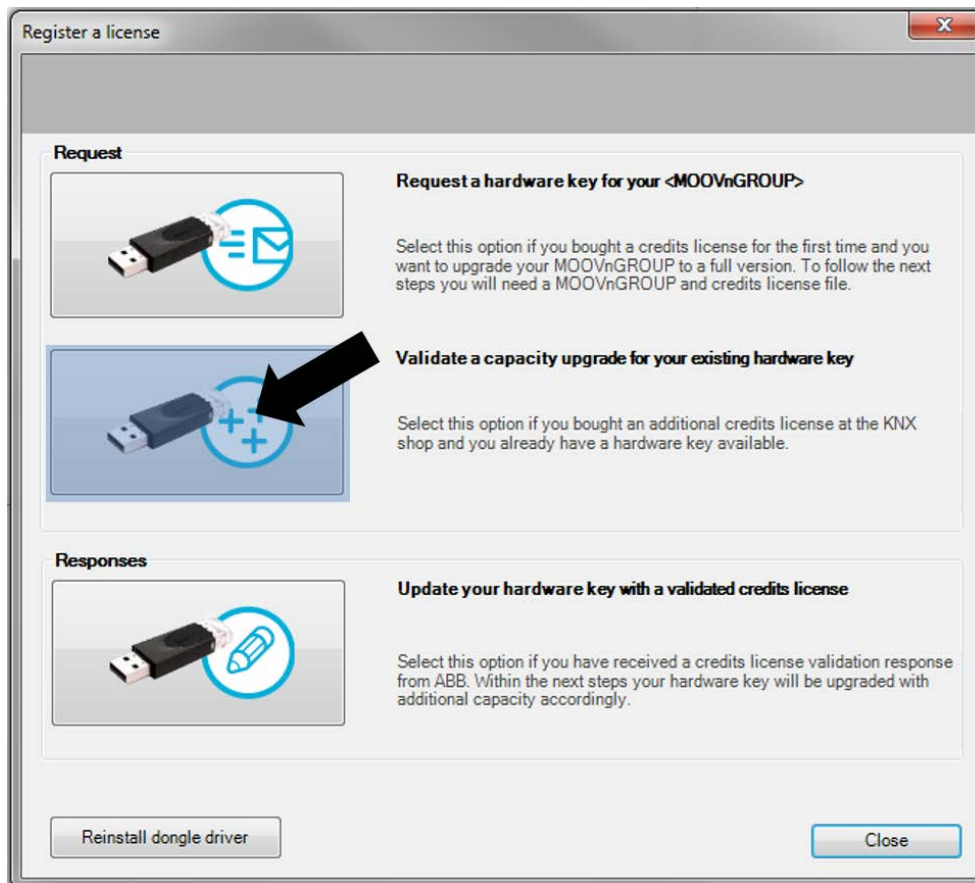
Register a license

Request

Request a hardware key for your <MOOVnGROUP>

Select this option if you bought a credits license for the first time and you want to upgrade your MOOVnGROUP to a full version. To follow the next steps you will need a MOOVnGROUP and credits license file.

Validate a capacity upgrade for your existing hardware key

Select this option if you bought an additional credits license at the KNX shop and you already have a hardware key available.

Responses

Update your hardware key with a validated credits license

Select this option if you have received a credits license validation response from ABB. Within the next steps your hardware key will be upgraded with additional capacity accordingly.

Reinstall dongle driver

Close